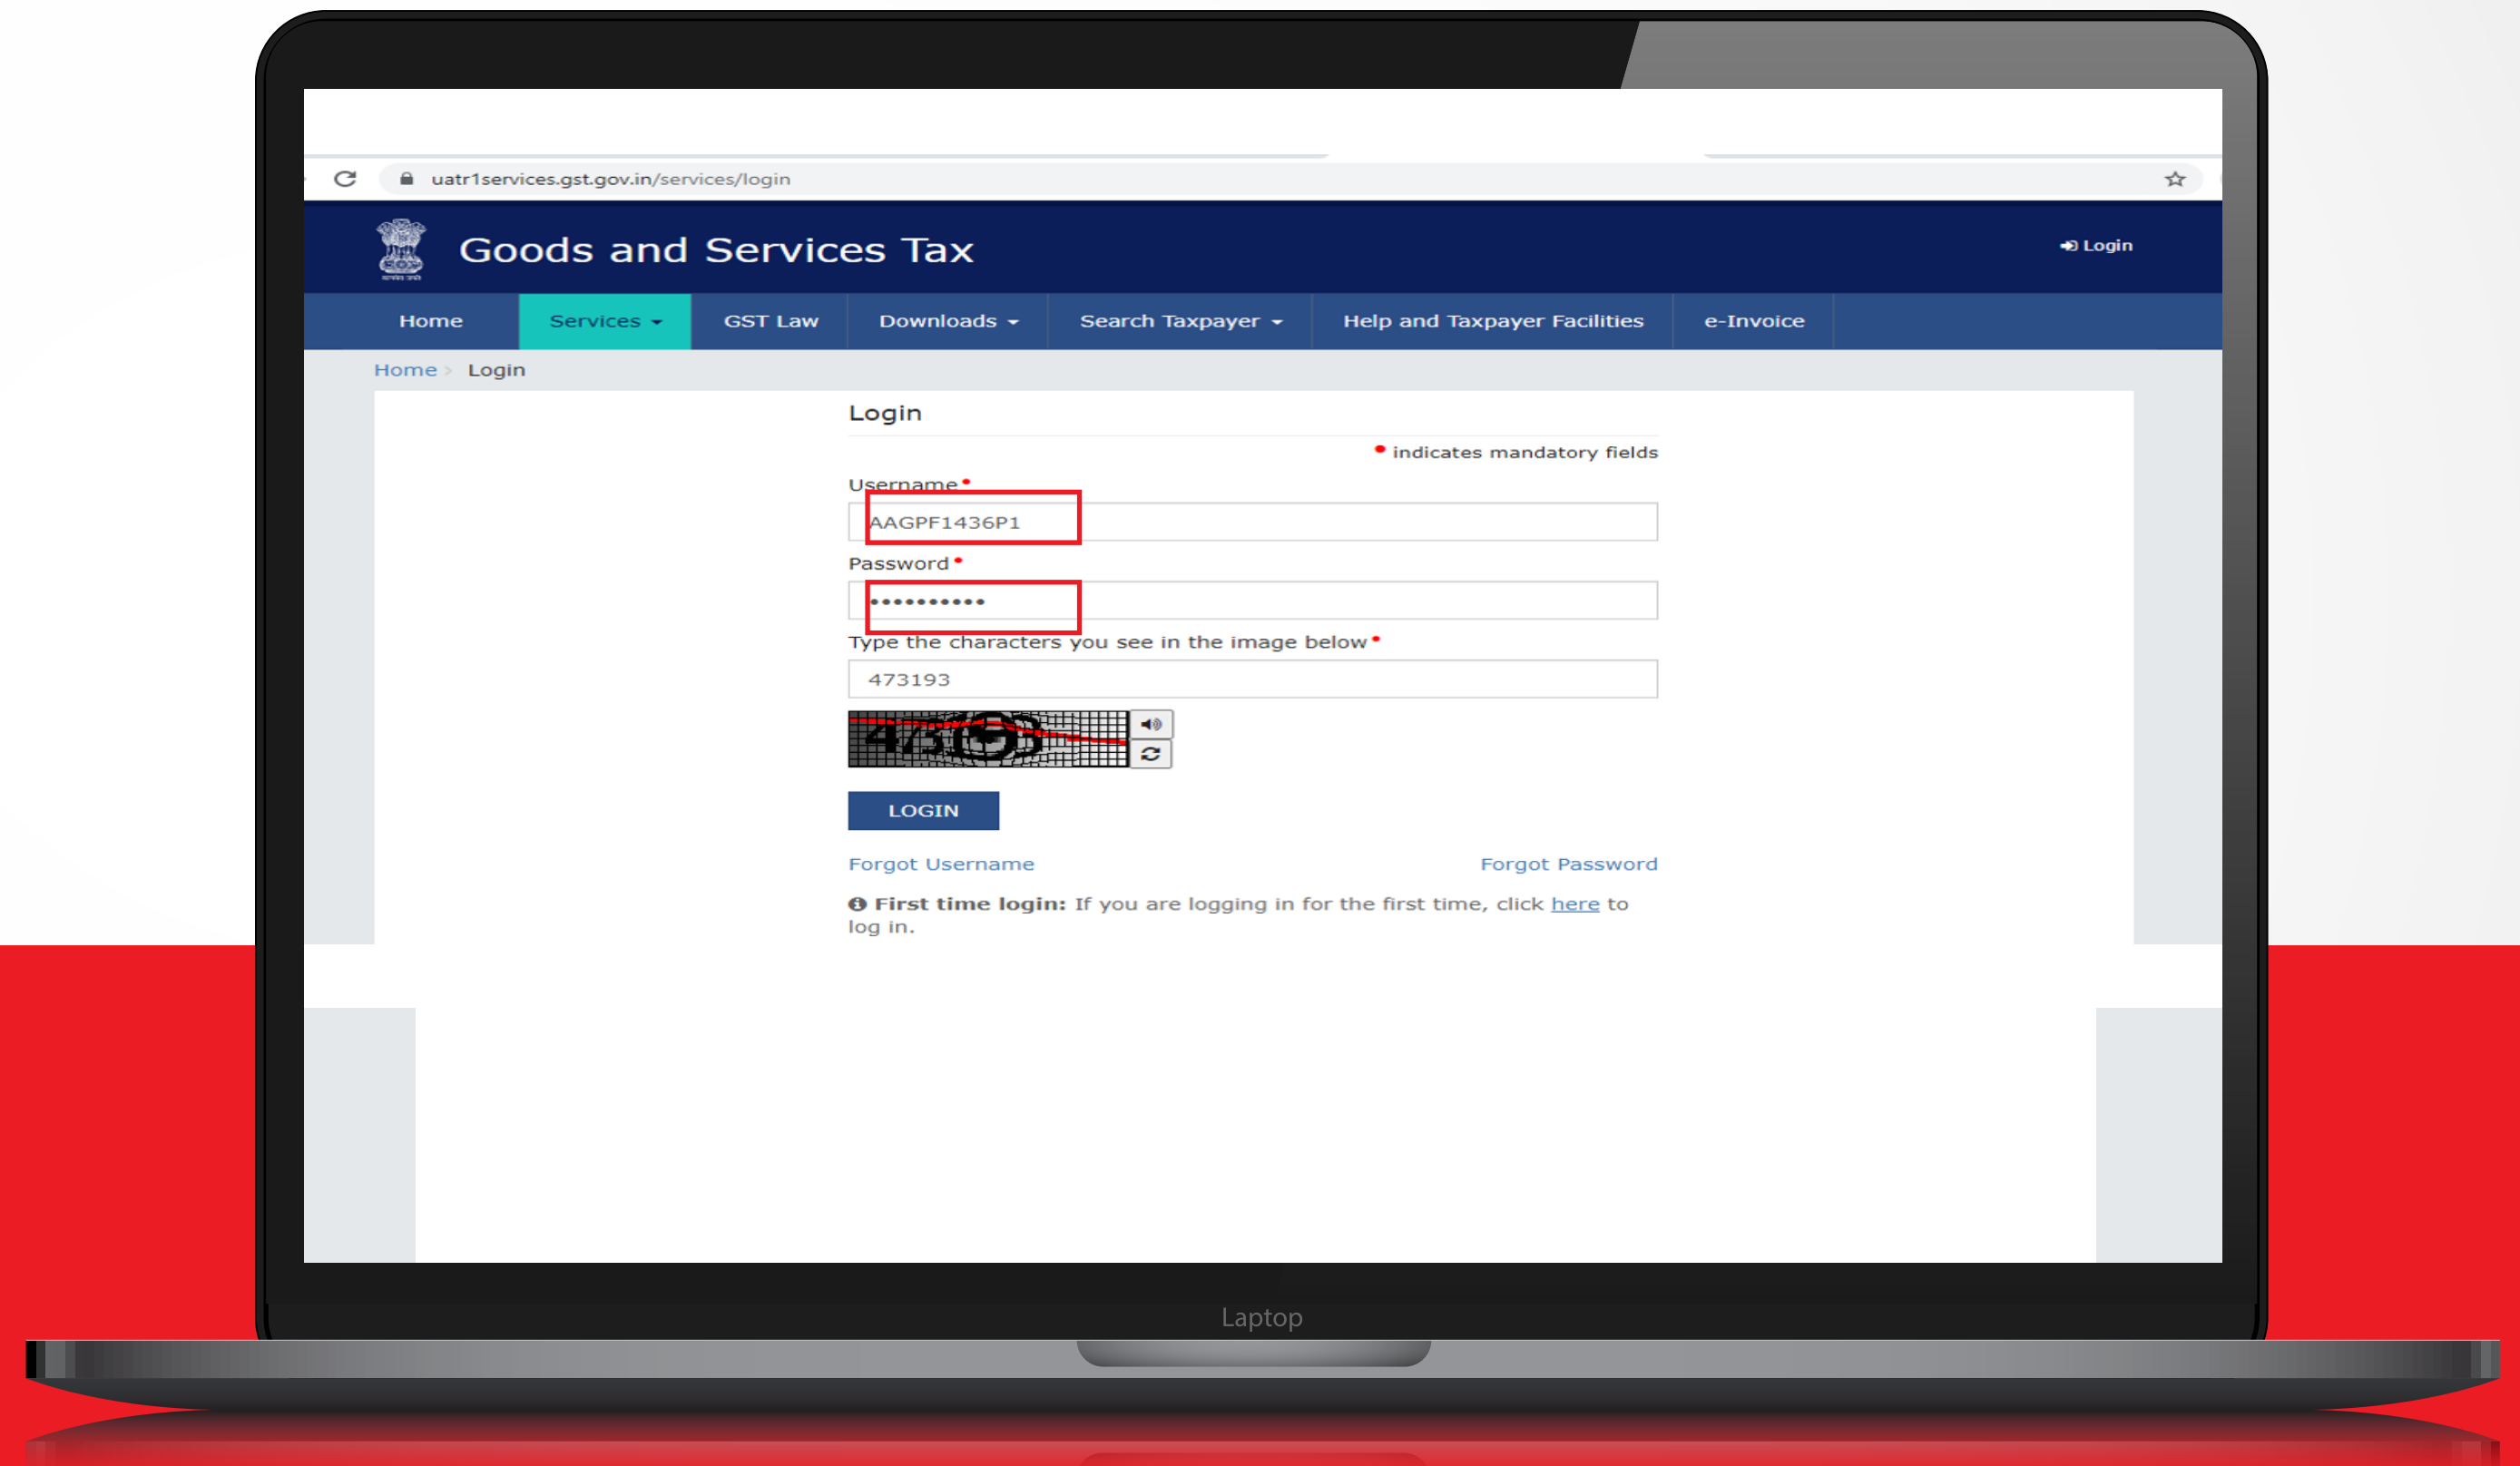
uatr1services.gst.gov.in/services/login

Goods and Services Tax

Login

Home
Services
GST Law
Downloads
Search Taxpayer
Help and Taxpayer Facilities
e-Invoice

Home > Login

Login

• indicates mandatory fields

Username•

AAGPF1436P1

Password•

••••••••••

Type the characters you see in the image below•

473193

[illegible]

LOGIN

Forgot Username

Forgot Password

First time login: If you are logging in for the first time, click here to log in.

Laptop